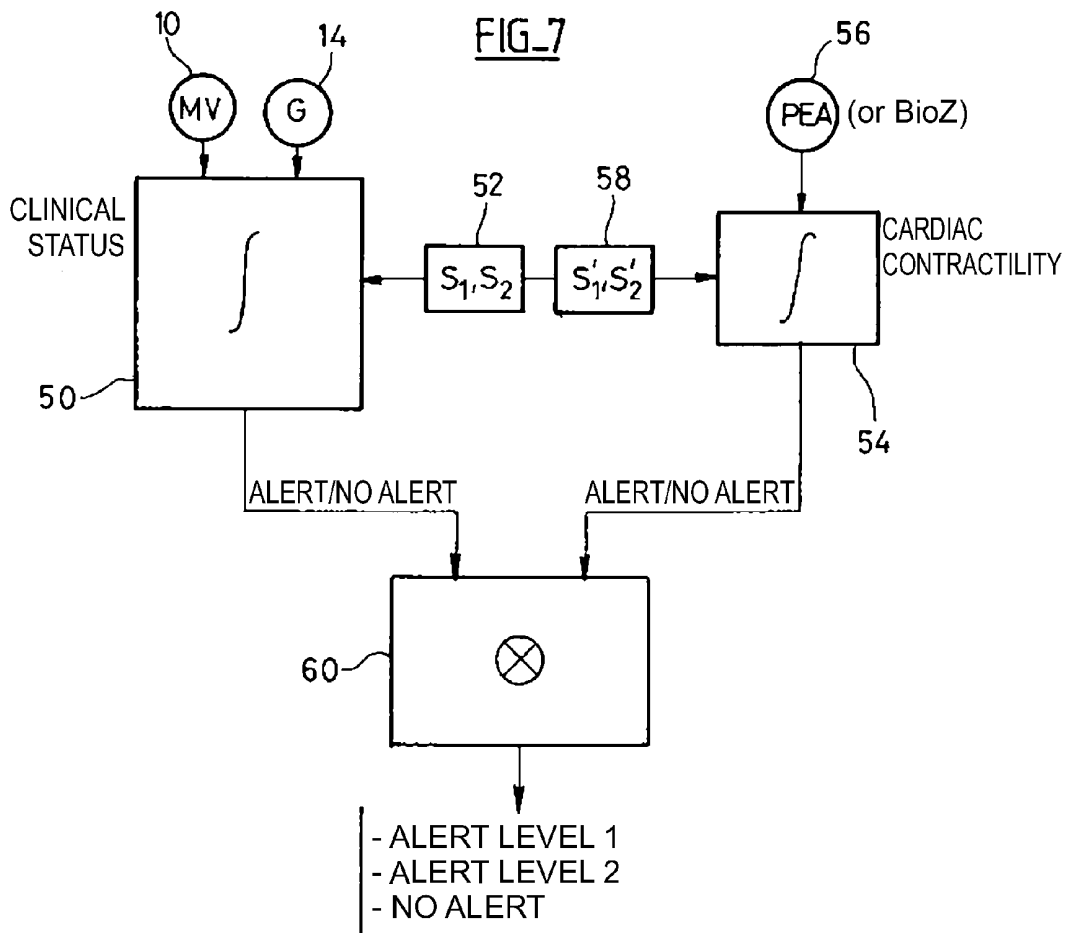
FIG_7

10
MV
14
G
56
PEA (or BioZ)

CLINICAL STATUS
$\int$
52
$S_1, S_2$
58
$S'_1, S'_2$
$\int$
CARDIAC CONTRACTILITY

50
54

ALERT/NO ALERT
ALERT/NO ALERT

60
$\otimes$

- ALERT LEVEL 1
- ALERT LEVEL 2
- NO ALERT